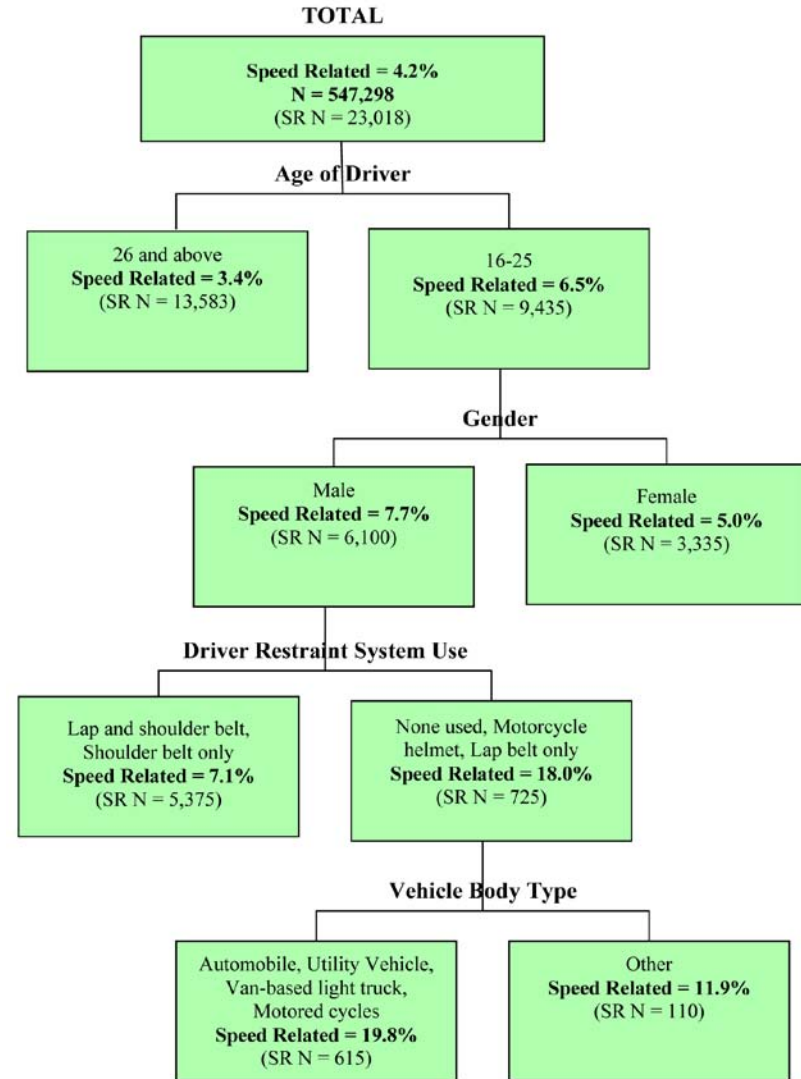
TOTAL

Speed Related = 4.2%
N = 547,298
(SR N = 23,018)

Age of Driver

26 and above
Speed Related = 3.4%
(SR N = 13,583)

16-25
Speed Related = 6.5%
(SR N = 9,435)

Gender

Male
Speed Related = 7.7%
(SR N = 6,100)

Female
Speed Related = 5.0%
(SR N = 3,335)

Driver Restraint System Use

Lap and shoulder belt, Shoulder belt only
Speed Related = 7.1%
(SR N = 5,375)

None used, Motorcycle helmet, Lap belt only
Speed Related = 18.0%
(SR N = 725)

Vehicle Body Type

Automobile, Utility Vehicle, Van-based light truck, Motored cycles
Speed Related = 19.8%
(SR N = 615)

Other
Speed Related = 11.9%
(SR N = 110)